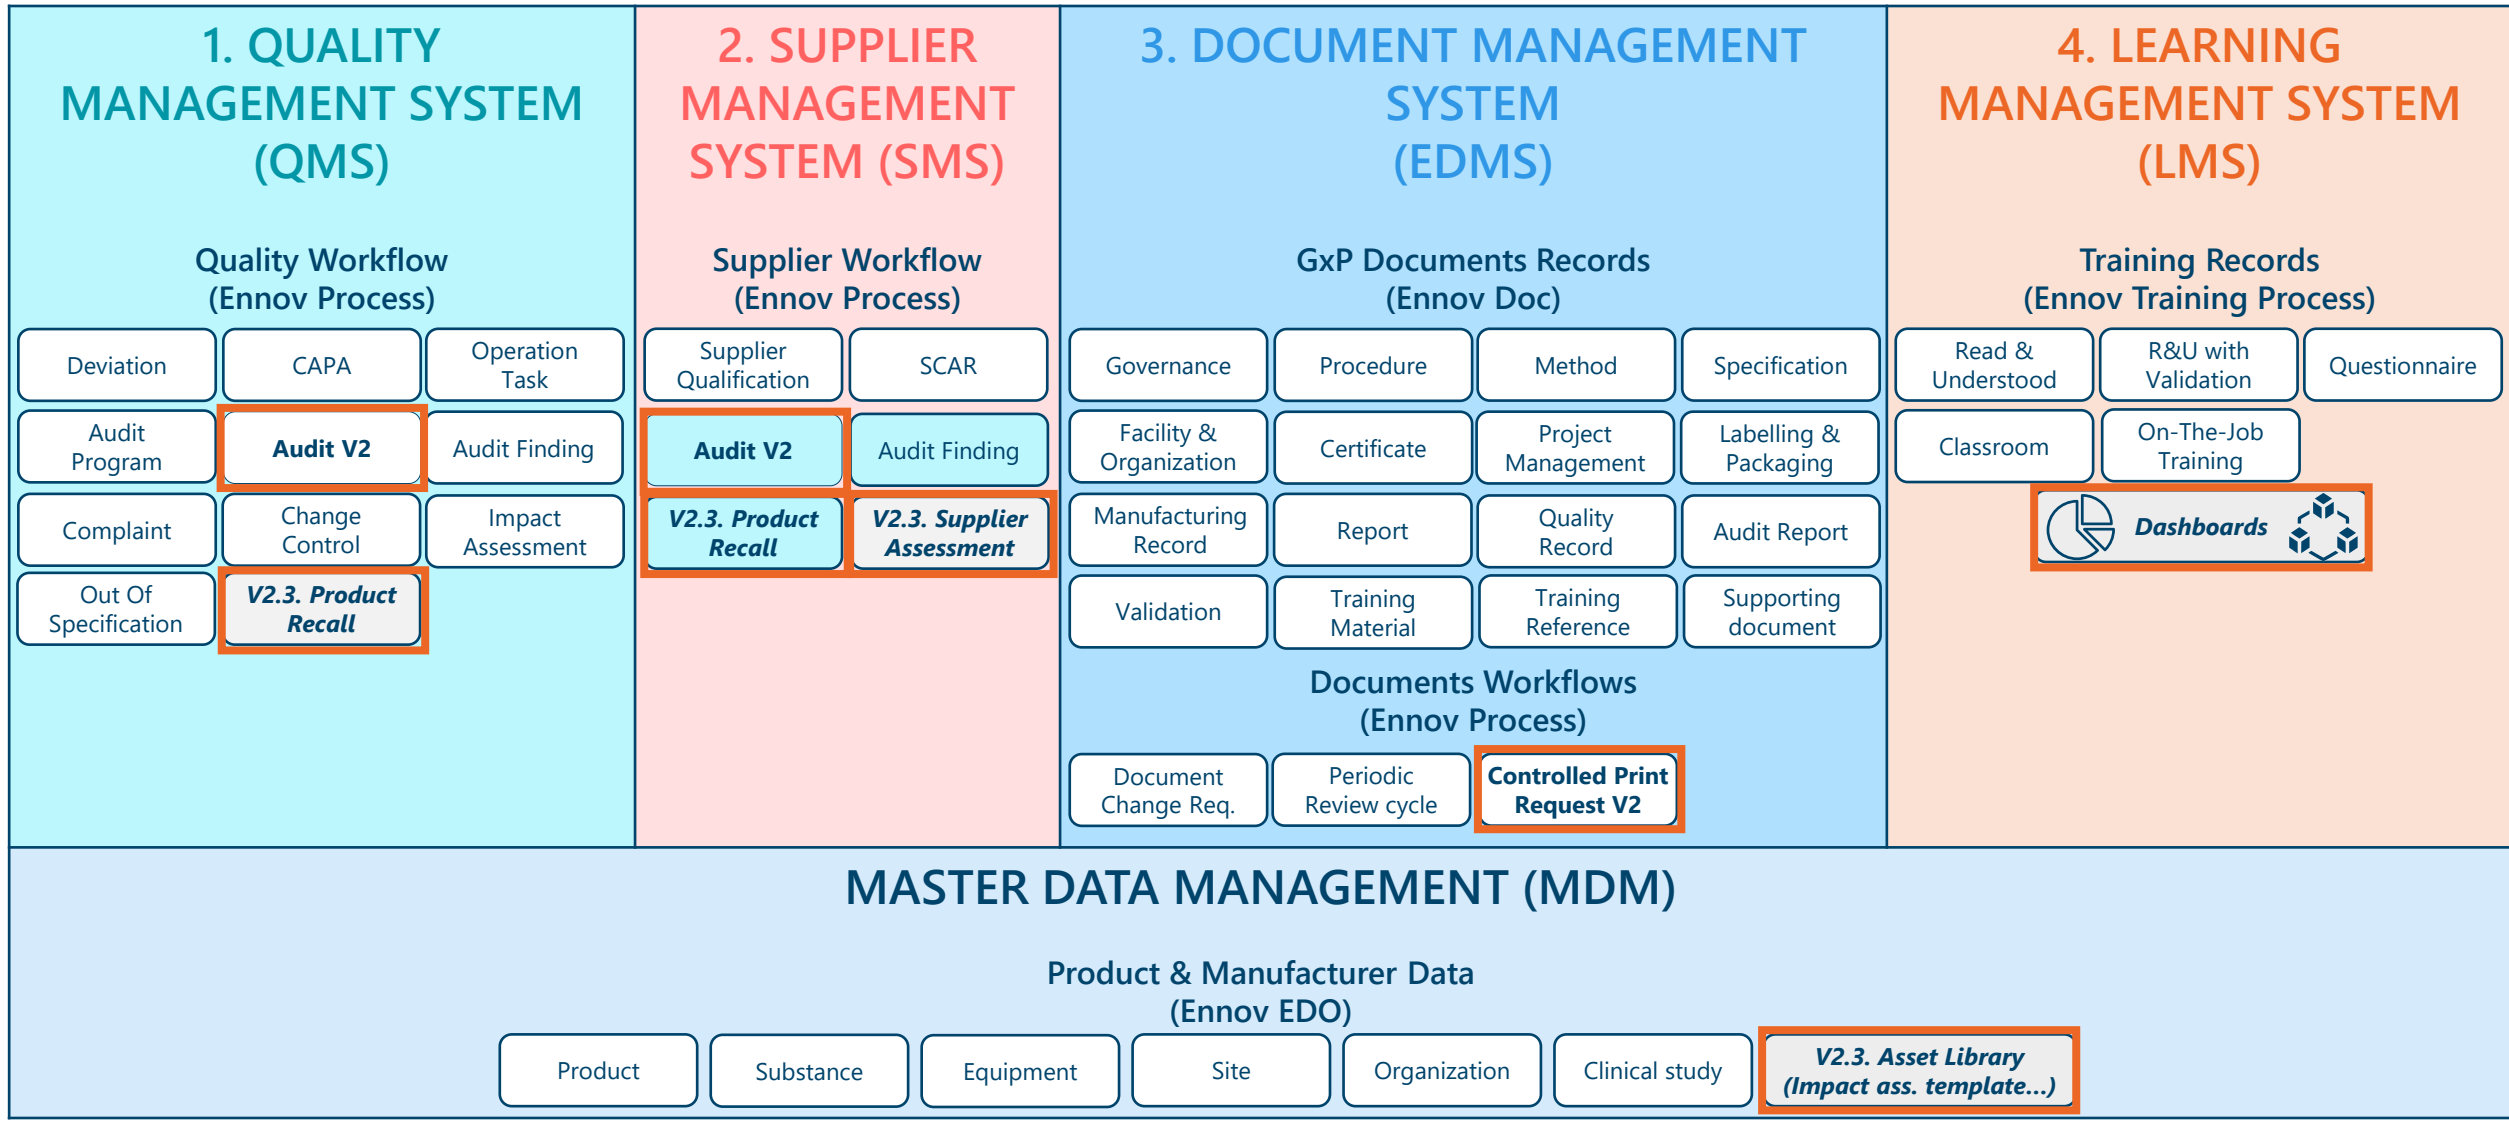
1. QUALITY MANAGEMENT SYSTEM (QMS)

Quality Workflow (Ennov Process)

Deviation
CAPA
Operation Task
Audit Program
Audit V2
Audit Finding
Complaint
Change Control
Impact Assessment
Out Of Specification
V2.3. Product Recall

2. SUPPLIER MANAGEMENT SYSTEM (SMS)

Supplier Workflow (Ennov Process)

Supplier Qualification
SCAR
Audit V2
Audit Finding
V2.3. Product Recall
V2.3. Supplier Assessment

3. DOCUMENT MANAGEMENT SYSTEM (EDMS)

GxP Documents Records (Ennov Doc)

Governance
Procedure
Method
Specification
Facility & Organization
Certificate
Project Management
Labelling & Packaging
Manufacturing Record
Report
Quality Record
Audit Report
Validation
Training Material
Training Reference
Supporting document

Documents Workflows (Ennov Process)

Document Change Req.
Periodic Review cycle
Controlled Print Request V2

4. LEARNING MANAGEMENT SYSTEM (LMS)

Training Records (Ennov Training Process)

Read & Understood
R&U with Validation
Questionnaire
Classroom
On-The-Job Training
Dashboards

MASTER DATA MANAGEMENT (MDM)

Product & Manufacturer Data (Ennov EDO)

Product
Substance
Equipment
Site
Organization
Clinical study
V2.3. Asset Library (Impact ass. template...)